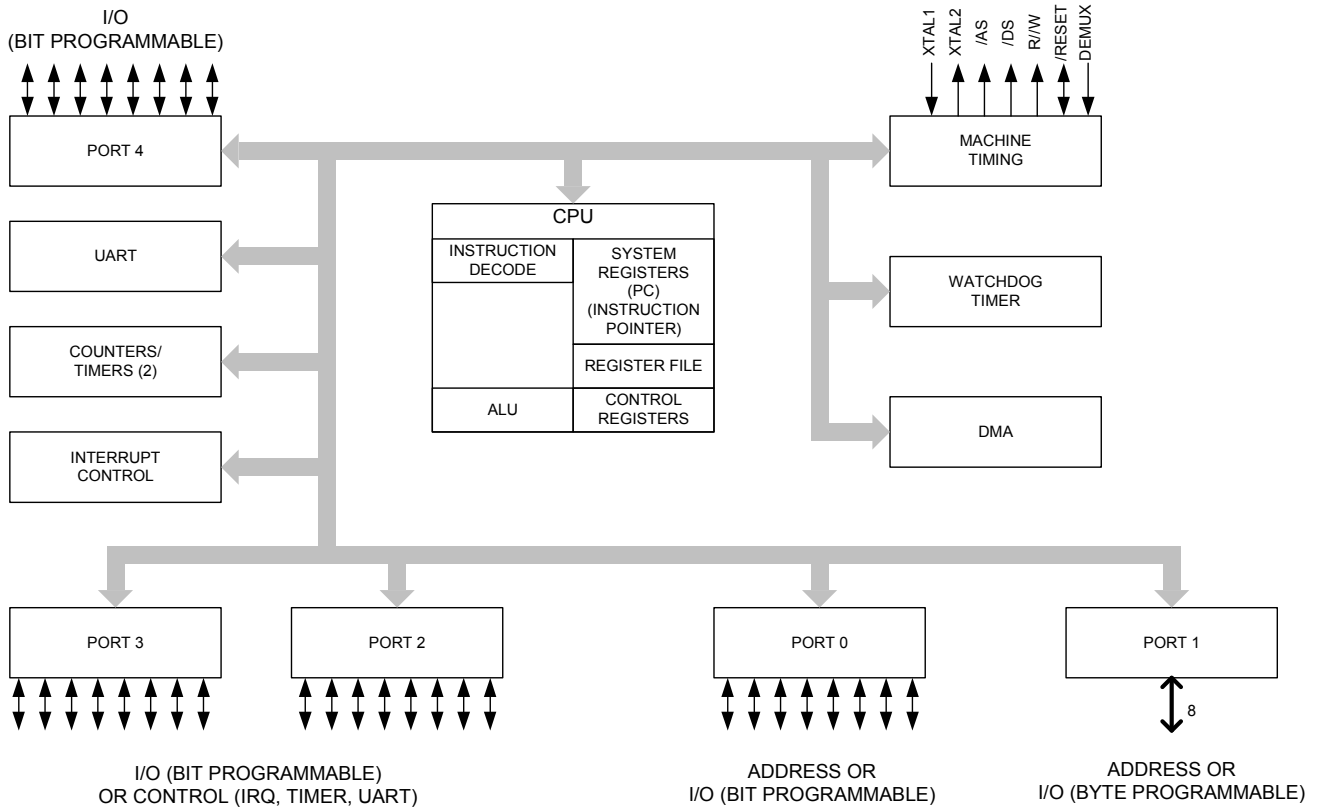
I/O
(BIT PROGRAMMABLE)

XTAL1 XTAL2 /AS /DS R/W /RESET DEMUX

PORT 4

MACHINE TIMING

CPU

INSTRUCTION DECODE

SYSTEM REGISTERS (PC) (INSTRUCTION POINTER)

REGISTER FILE

ALU

CONTROL REGISTERS

UART

WATCHDOG TIMER

COUNTERS/ TIMERS (2)

DMA

INTERRUPT CONTROL

PORT 3

PORT 2

PORT 0

PORT 1

8

I/O (BIT PROGRAMMABLE)
OR CONTROL (IRQ, TIMER, UART)

ADDRESS OR
I/O (BIT PROGRAMMABLE)

ADDRESS OR
I/O (BYTE PROGRAMMABLE)